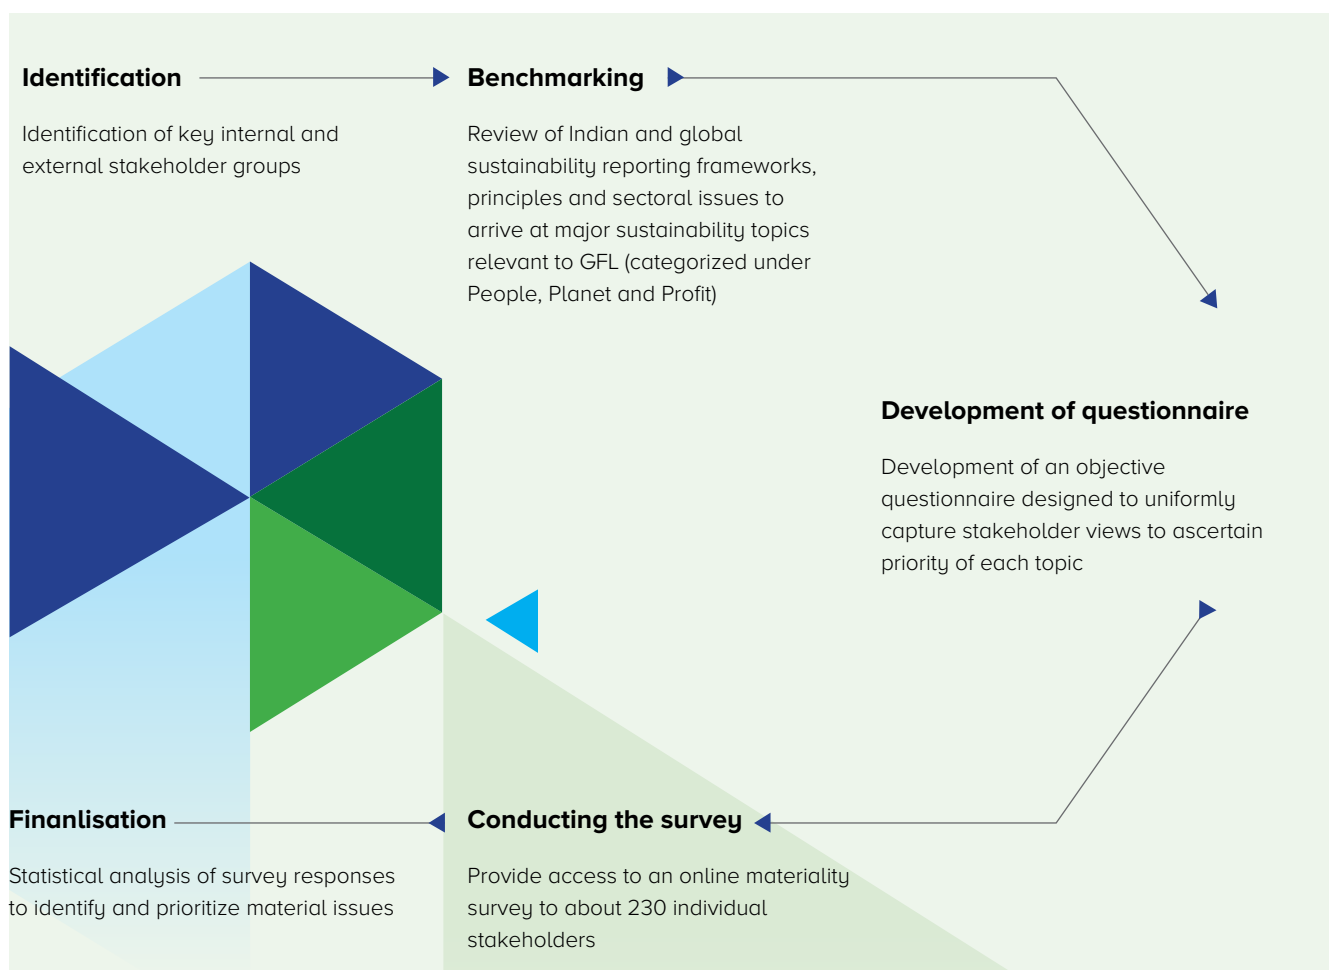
Identification

Identification of key internal and external stakeholder groups

Benchmarking

Review of Indian and global sustainability reporting frameworks, principles and sectoral issues to arrive at major sustainability topics relevant to GFL (categorized under People, Planet and Profit)

Development of questionnaire

Development of an objective questionnaire designed to uniformly capture stakeholder views to ascertain priority of each topic

Finanlisation

Statistical analysis of survey responses to identify and prioritize material issues

Conducting the survey

Provide access to an online materiality survey to about 230 individual stakeholders